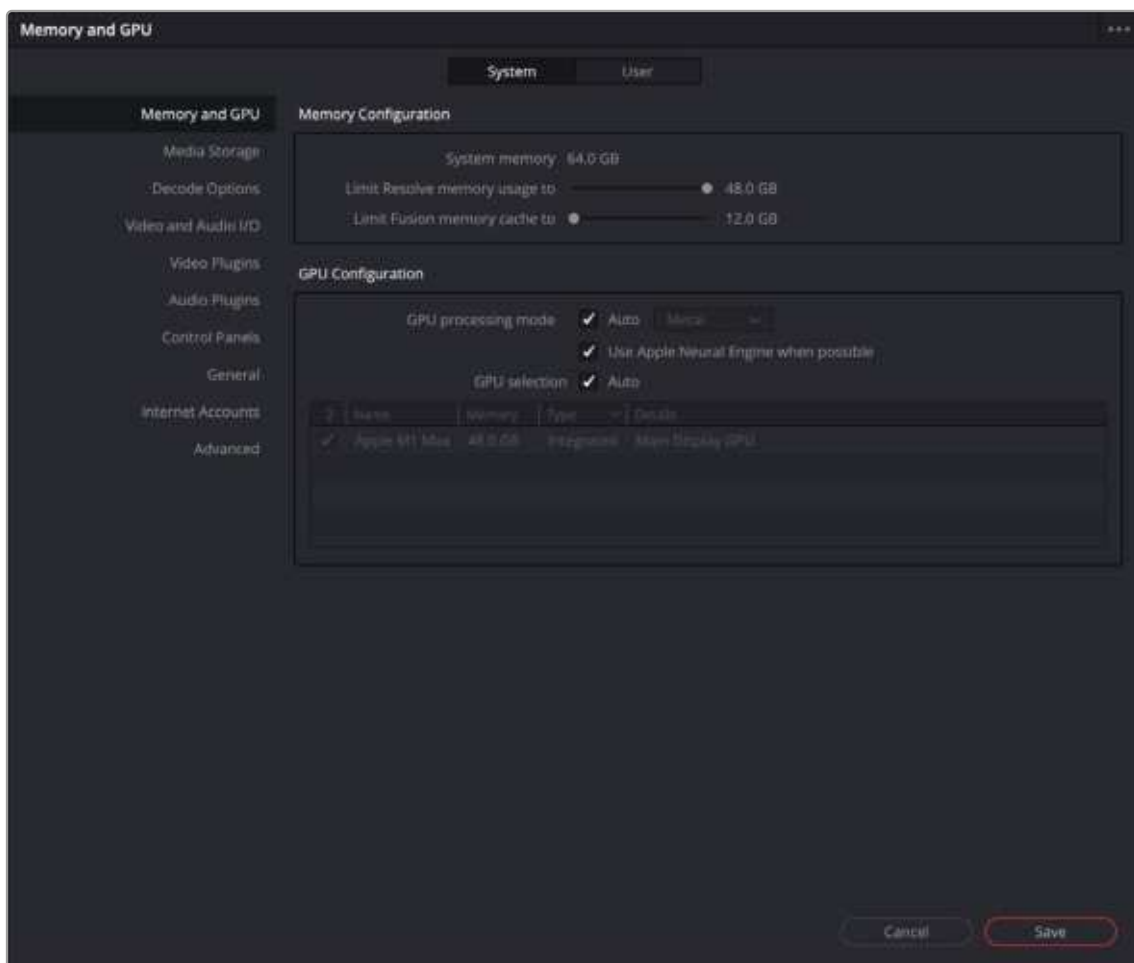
Memory and GPU

System | User

Memory and GPU
Media Storage
Decode Options
Video and Audio I/O
Video Plugins
Audio Plugins
Control Panels
General
Internet Accounts
Advanced

Memory Configuration

System memory 64.0 GB
Limit Resolve memory usage to 48.0 GB
Limit Fusion memory cache to 12.0 GB

GPU Configuration

GPU processing mode ✓ Auto Metal
✓ Use Apple Neural Engine when possible
GPU selection ✓ Auto

| ∑ | Name | Memory | Type | Details |
|---|---|---|---|---|
| ✓ | Apple M1 Max | 48.0 GB | Integrated | Main Display GPU |

Cancel
Save